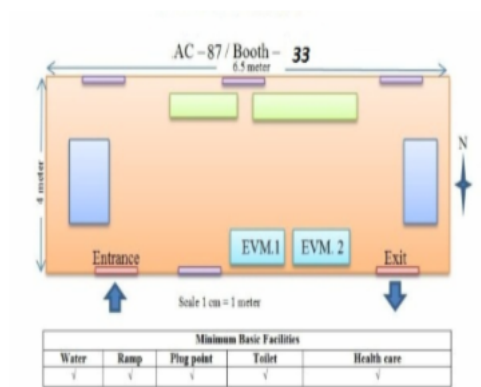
AC – 87 / Booth – 33

6.5 meter

4 meter

N

EVM.1

EVM. 2

Entrance

Exit

Scale 1 cm = 1 meter

| Minimum Basic Facilities | | | | |
|---|---|---|---|---|
| Water | Ramp | Plug point | Toilet | Health care |
| √ | √ | √ | √ | √ |